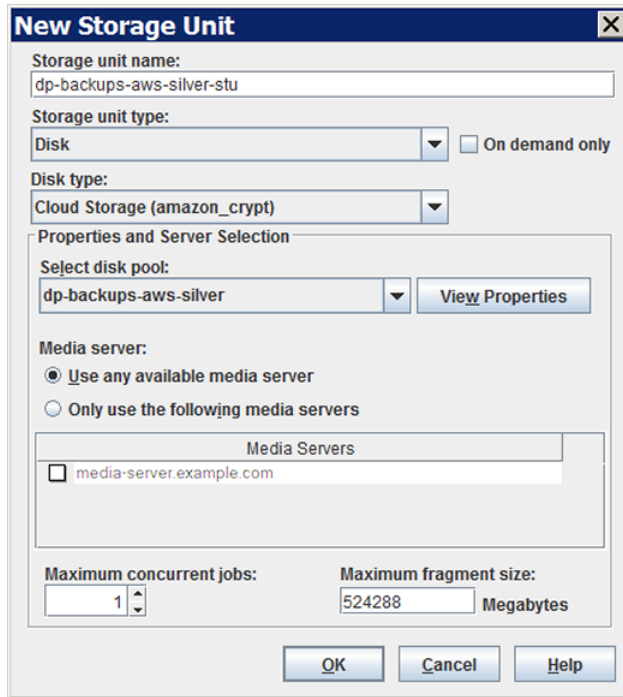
New Storage Unit

Storage unit name:
dp-backups-aws-silver-stu

Storage unit type:
Disk

On demand only

Disk type:
Cloud Storage (amazon_crypt)

Properties and Server Selection

Select disk pool:
dp-backups-aws-silver

View Properties

Media server:
Use any available media server
Only use the following media servers

| Media Servers |
|---|
| media-server.example.com |

Maximum concurrent jobs:
1

Maximum fragment size:
524288 Megabytes

OK
Cancel
Help